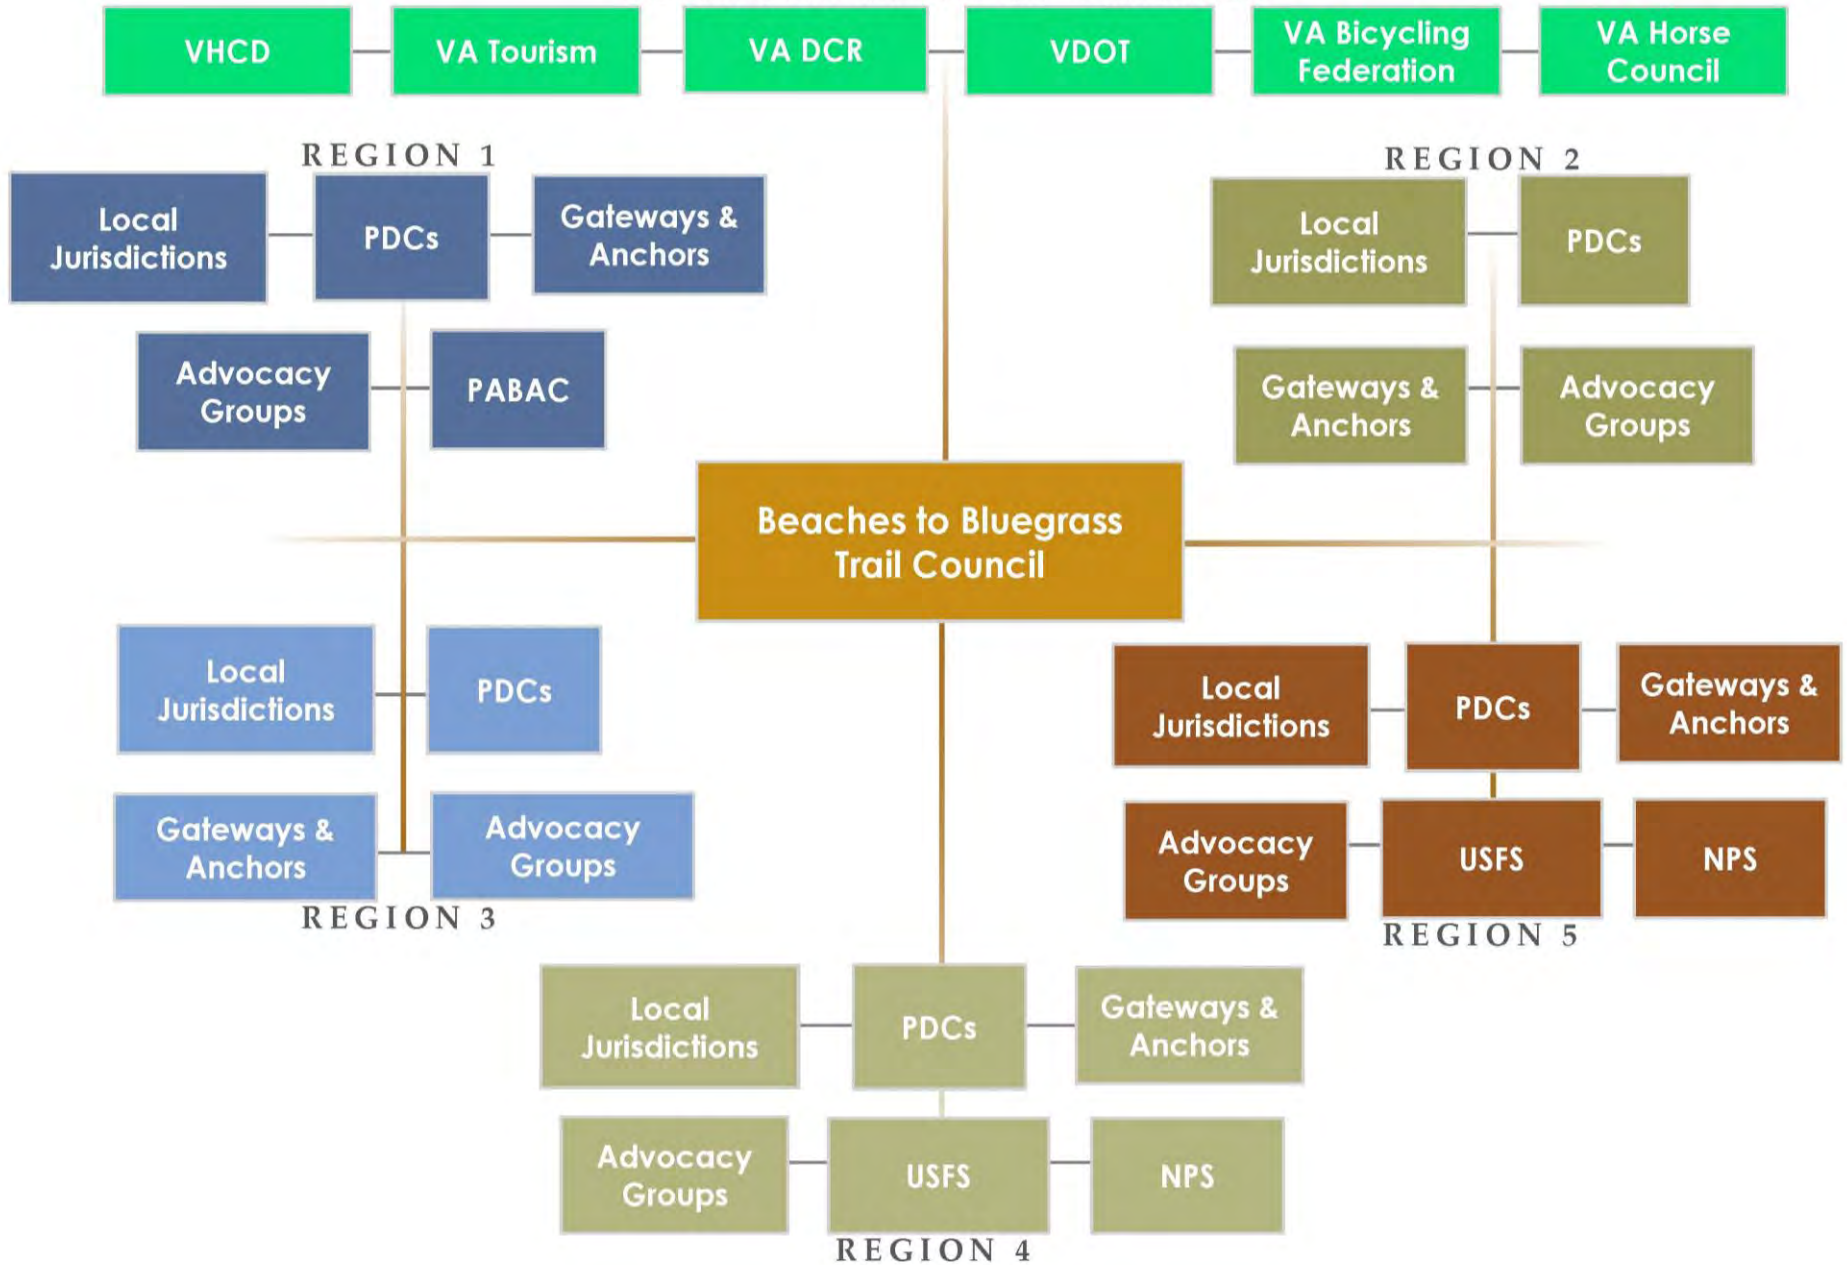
VHCD

VA Tourism

VA DCR

VDOT

VA Bicycling Federation

VA Horse Council

REGION 1

Local Jurisdictions

PDCs

Gateways & Anchors

Advocacy Groups

PABAC

REGION 2

Local Jurisdictions

PDCs

Gateways & Anchors

Advocacy Groups

Beaches to Bluegrass Trail Council

Local Jurisdictions

PDCs

Gateways & Anchors

Advocacy Groups

REGION 3

Local Jurisdictions

PDCs

Gateways & Anchors

Advocacy Groups

USFS

NPS

REGION 5

Local Jurisdictions

PDCs

Gateways & Anchors

Advocacy Groups

USFS

NPS

REGION 4